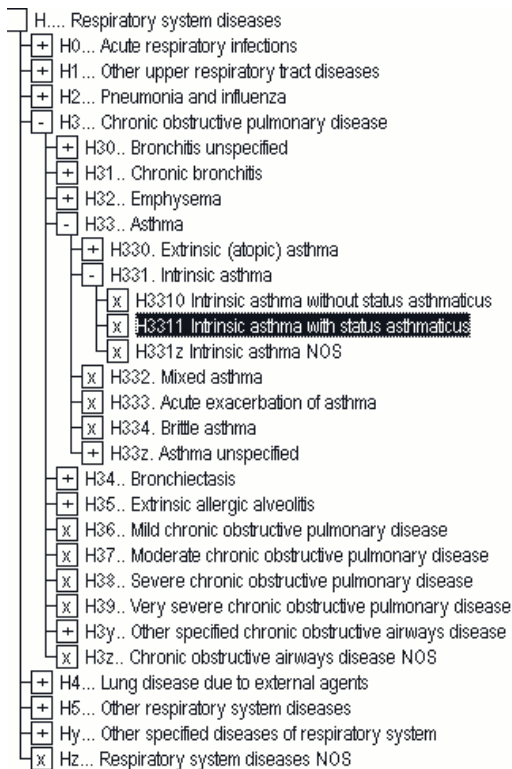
H.... Respiratory system diseases
+ H0... Acute respiratory infections
+ H1... Other upper respiratory tract diseases
+ H2... Pneumonia and influenza
- H3... Chronic obstructive pulmonary disease
+ H30.. Bronchitis unspecified
+ H31.. Chronic bronchitis
+ H32.. Emphysema
- H33.. Asthma
+ H330. Extrinsic (atopic) asthma
- H331. Intrinsic asthma
x H3310 Intrinsic asthma without status asthmaticus
x H3311 Intrinsic asthma with status asthmaticus
x H331z Intrinsic asthma NOS
x H332. Mixed asthma
x H333. Acute exacerbation of asthma
x H334. Brittle asthma
+ H33z. Asthma unspecified
+ H34.. Bronchiectasis
+ H35.. Extrinsic allergic alveolitis
x H36.. Mild chronic obstructive pulmonary disease
x H37.. Moderate chronic obstructive pulmonary disease
x H38.. Severe chronic obstructive pulmonary disease
x H39.. Very severe chronic obstructive pulmonary disease
+ H3y.. Other specified chronic obstructive airways disease
x H3z.. Chronic obstructive airways disease NOS
+ H4... Lung disease due to external agents
+ H5... Other respiratory system diseases
+ Hy... Other specified diseases of respiratory system
x Hz... Respiratory system diseases NOS